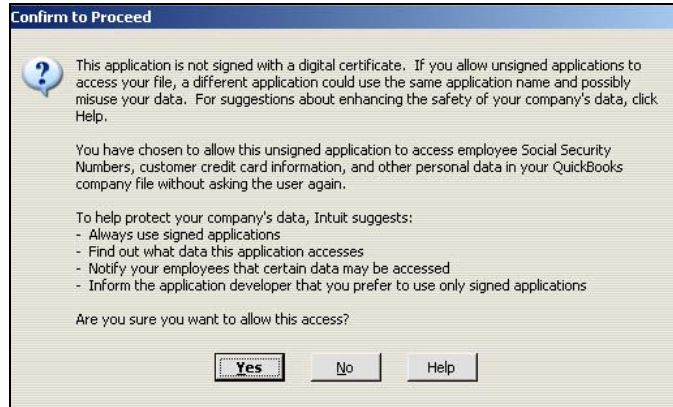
Confirm to Proceed

This application is not signed with a digital certificate. If you allow unsigned applications to access your file, a different application could use the same application name and possibly misuse your data. For suggestions about enhancing the safety of your company's data, click Help.

You have chosen to allow this unsigned application to access employee Social Security Numbers, customer credit card information, and other personal data in your QuickBooks company file without asking the user again.

To help protect your company's data, Intuit suggests:
- Always use signed applications
- Find out what data this application accesses
- Notify your employees that certain data may be accessed
- Inform the application developer that you prefer to use only signed applications

Are you sure you want to allow this access?

Yes No Help